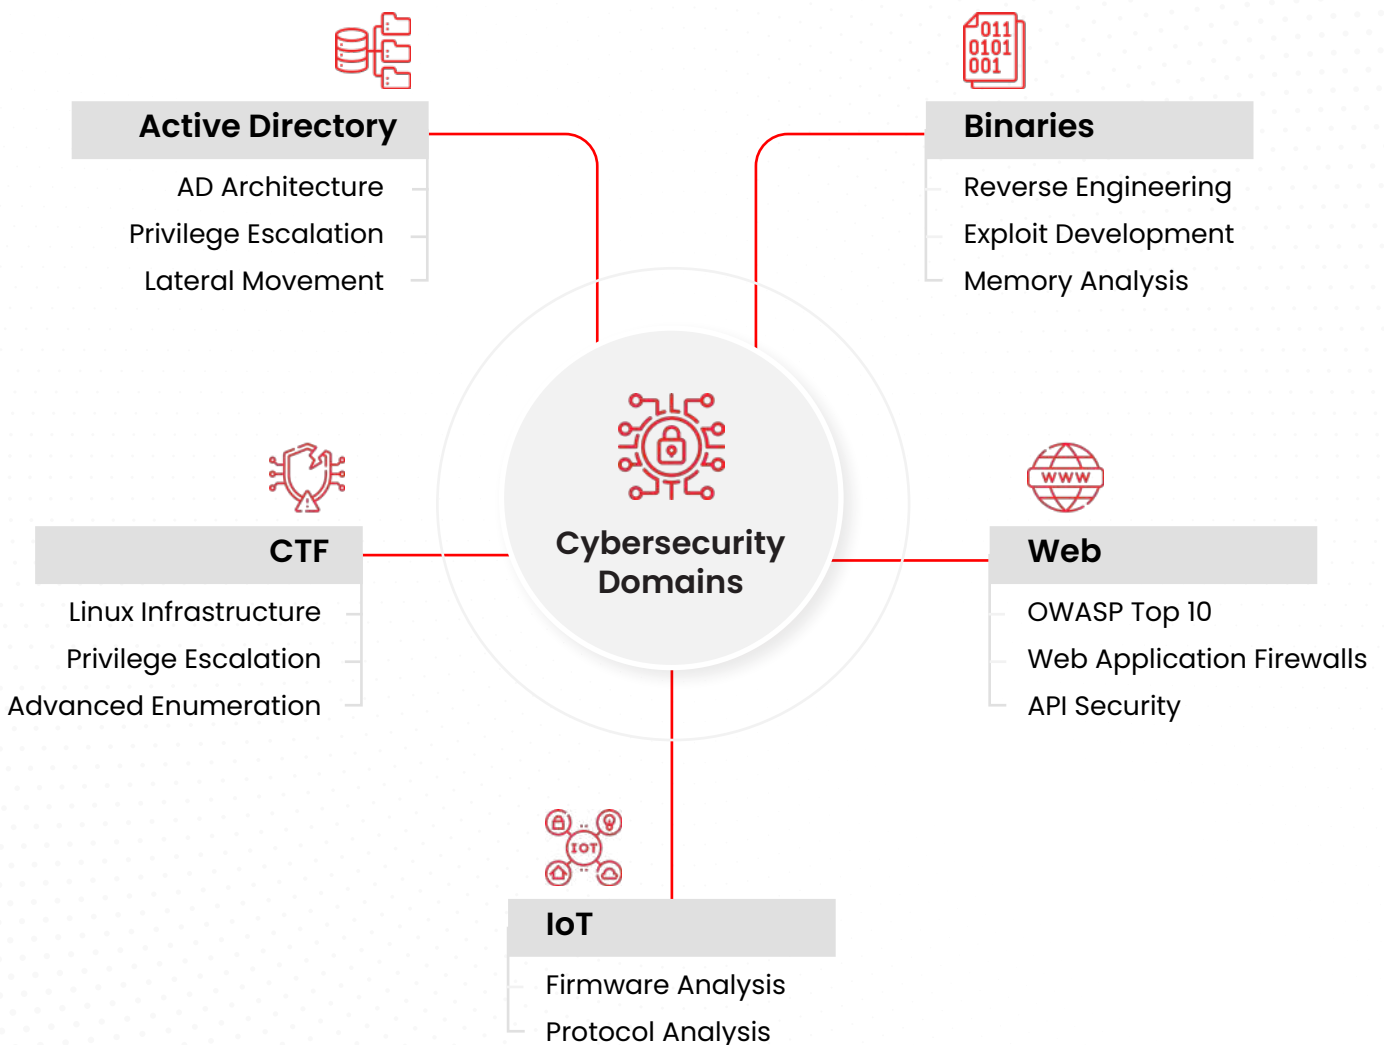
Active Directory

AD Architecture
Privilege Escalation
Lateral Movement

011
0101
001

Binaries

Reverse Engineering
Exploit Development
Memory Analysis

Cybersecurity Domains

CTF

Linux Infrastructure
Privilege Escalation
Advanced Enumeration

www

Web

OWASP Top 10
Web Application Firewalls
API Security

IOT

IoT

Firmware Analysis
Protocol Analysis